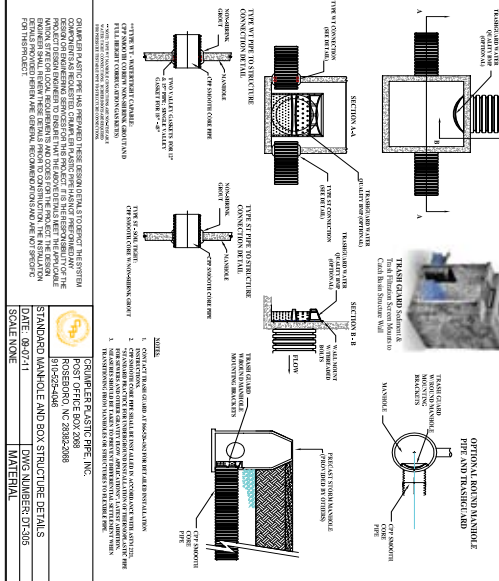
OPTIONAL ROUND MANHOLE PIPE AND TRASH GUARD

TRASH GUARD WATER QUALITY BOX (OPTIONAL)

TYPE WT CONNECTION (SEE DETAIL)

A

A

B

B

SECTION A-A

TRASH GUARD WATER QUALITY BOX (OPTIONAL)

TYPE ST CONNECTION (SEE DETAIL)

TRASH GUARD WATER QUALITY BOX (OPTIONAL)

SECTION B-B

WALL MOUNT W/ BRIDGE AND CLIPS

FLOW

TRASH GUARD W/ROUND MANHOLE MOUNTING BRACKETS

PRECAST STORM MANHOLE (SEE SHEET BY OTHERS)

CPP SMOOTH CORE PIPE

TRASH GUARD Sediment & Trash Filtration Screen Mounted to Catch Basin Structure Wall

TRASH GUARD W/ROUND MANHOLE MOUNTING BRACKETS

MANHOLE

CPP SMOOTH CORE PIPE

TYPE WT PIPE TO STRUCTURE CONNECTION DETAIL

NON-SHRINK GROUT

MANHOLE

CPP SMOOTH CORE PIPE

TWO (2) ALLEY GASKETS FOR 12" - 24" PIPE, SINGLE ALLEY GASKET FOR 30" - 60"

**TYPE WT - WATERTIGHT CAPABLE
FULL HEIGHT CORRUGATIONS GASKETED

TYPE ST PIPE TO STRUCTURE CONNECTION DETAIL

NON-SHRINK GROUT

MANHOLE

CPP SMOOTH CORE PIPE

TYPE ST - SOIL TIGHT
CPP SMOOTH CORE W/NON-SHRINK GROUT

NOTES:

1. CONTACT TRASH GUARD AT 1-866-336-3430 FOR DETAILED INSTALLATION.
2. CPP SMOOTH CORE PIPE SHALL BE INSTALLED IN ACCORDANCE WITH ASTM D2321.
3. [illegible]

CRUMPLER PLASTIC PIPE HAS PREPARED THESE DESIGN DETAILS TO DEPICT THE SYSTEM COMPONENTS ONLY AND ARE NOT INTENDED TO REPLACE THE SERVICES OF A DESIGN OR ENGINEERING SERVICES FOR THIS PROJECT. IT IS THE RESPONSIBILITY OF THE DESIGN ENGINEER TO ENSURE THAT THE DESIGN COMPLIES WITH ALL APPLICABLE NATIONAL, STATE AND LOCAL REQUIREMENTS AND CODES FOR THE PROJECT. THE DESIGN ENGINEER SHALL REVIEW THESE DETAILS PRIOR TO CONSTRUCTION. THE INSTALLATION DETAILS PROVIDED HEREIN ARE GENERAL RECOMMENDATIONS AND ARE NOT SPECIFIC FOR THIS PROJECT.

CRUMPLER PLASTIC PIPE, INC.
POST OFFICE BOX 2068
ROSEBORO, NC 28382-2068
910-525-4046

STANDARD MANHOLE AND BOX STRUCTURE DETAILS

DATE: 08-07-11

DWG NUMBER: DT-305

SCALE: NONE

MATERIAL: